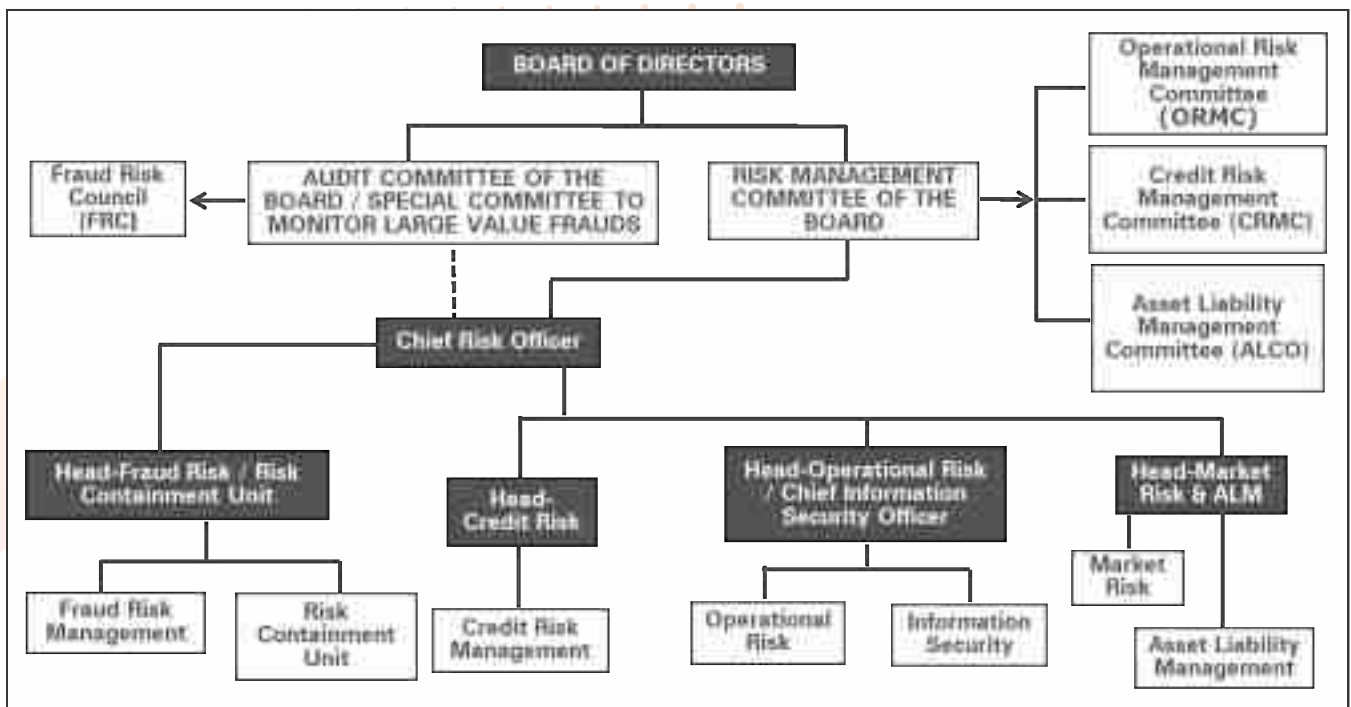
BOARD OF DIRECTORS

Operational Risk Management Committee (ORMC)

Fraud Risk Council (FRC)

AUDIT COMMITTEE OF THE BOARD / SPECIAL COMMITTEE TO MONITOR LARGE VALUE FRAUDS

RISK MANAGEMENT COMMITTEE OF THE BOARD

Credit Risk Management Committee (CRMC)

Asset Liability Management Committee (ALCO)

Chief Risk Officer

Head-Fraud Risk / Risk Containment Unit

Head-Credit Risk

Head-Operational Risk / Chief Information Security Officer

Head-Market Risk & ALM

Market Risk

Fraud Risk Management

Risk Containment Unit

Credit Risk Management

Operational Risk

Information Security

Asset Liability Management